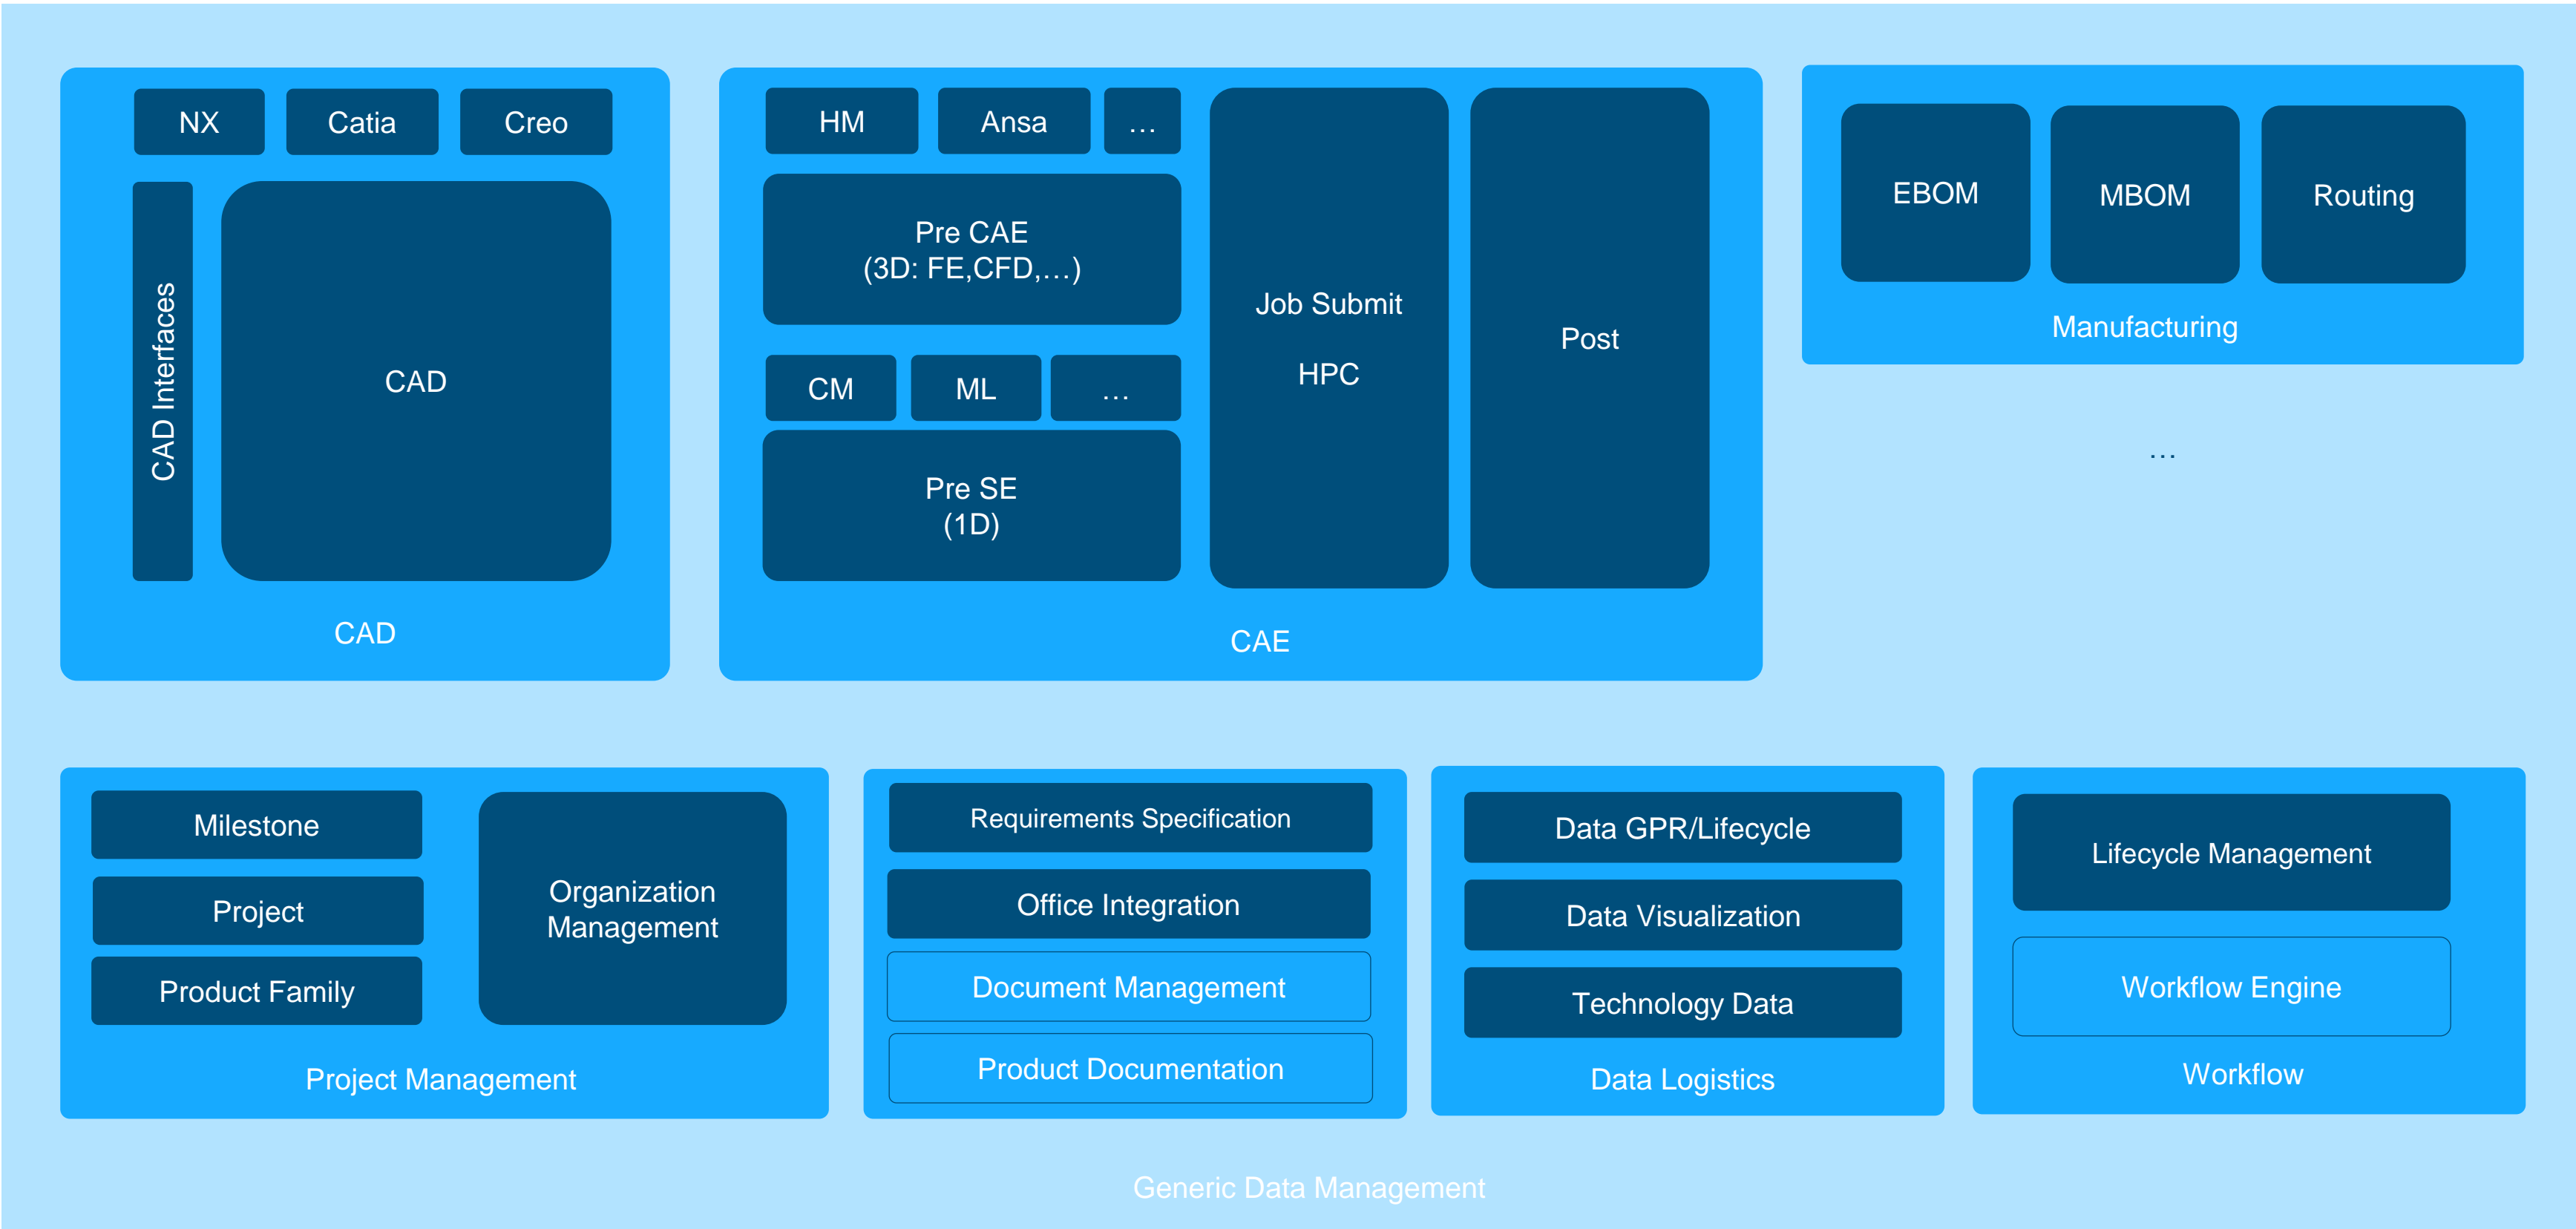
NX
Catia
Creo
CAD Interfaces
CAD
CAD

HM
Ansa
…
Pre CAE
(3D: FE,CFD,…)
CM
ML
…
Pre SE
(1D)
Job Submit
HPC
Post
CAE

EBOM
MBOM
Routing
Manufacturing

…

Milestone
Project
Product Family
Organization Management
Project Management

Requirements Specification
Office Integration
Document Management
Product Documentation

Data GPR/Lifecycle
Data Visualization
Technology Data
Data Logistics

Lifecycle Management
Workflow Engine
Workflow

Generic Data Management